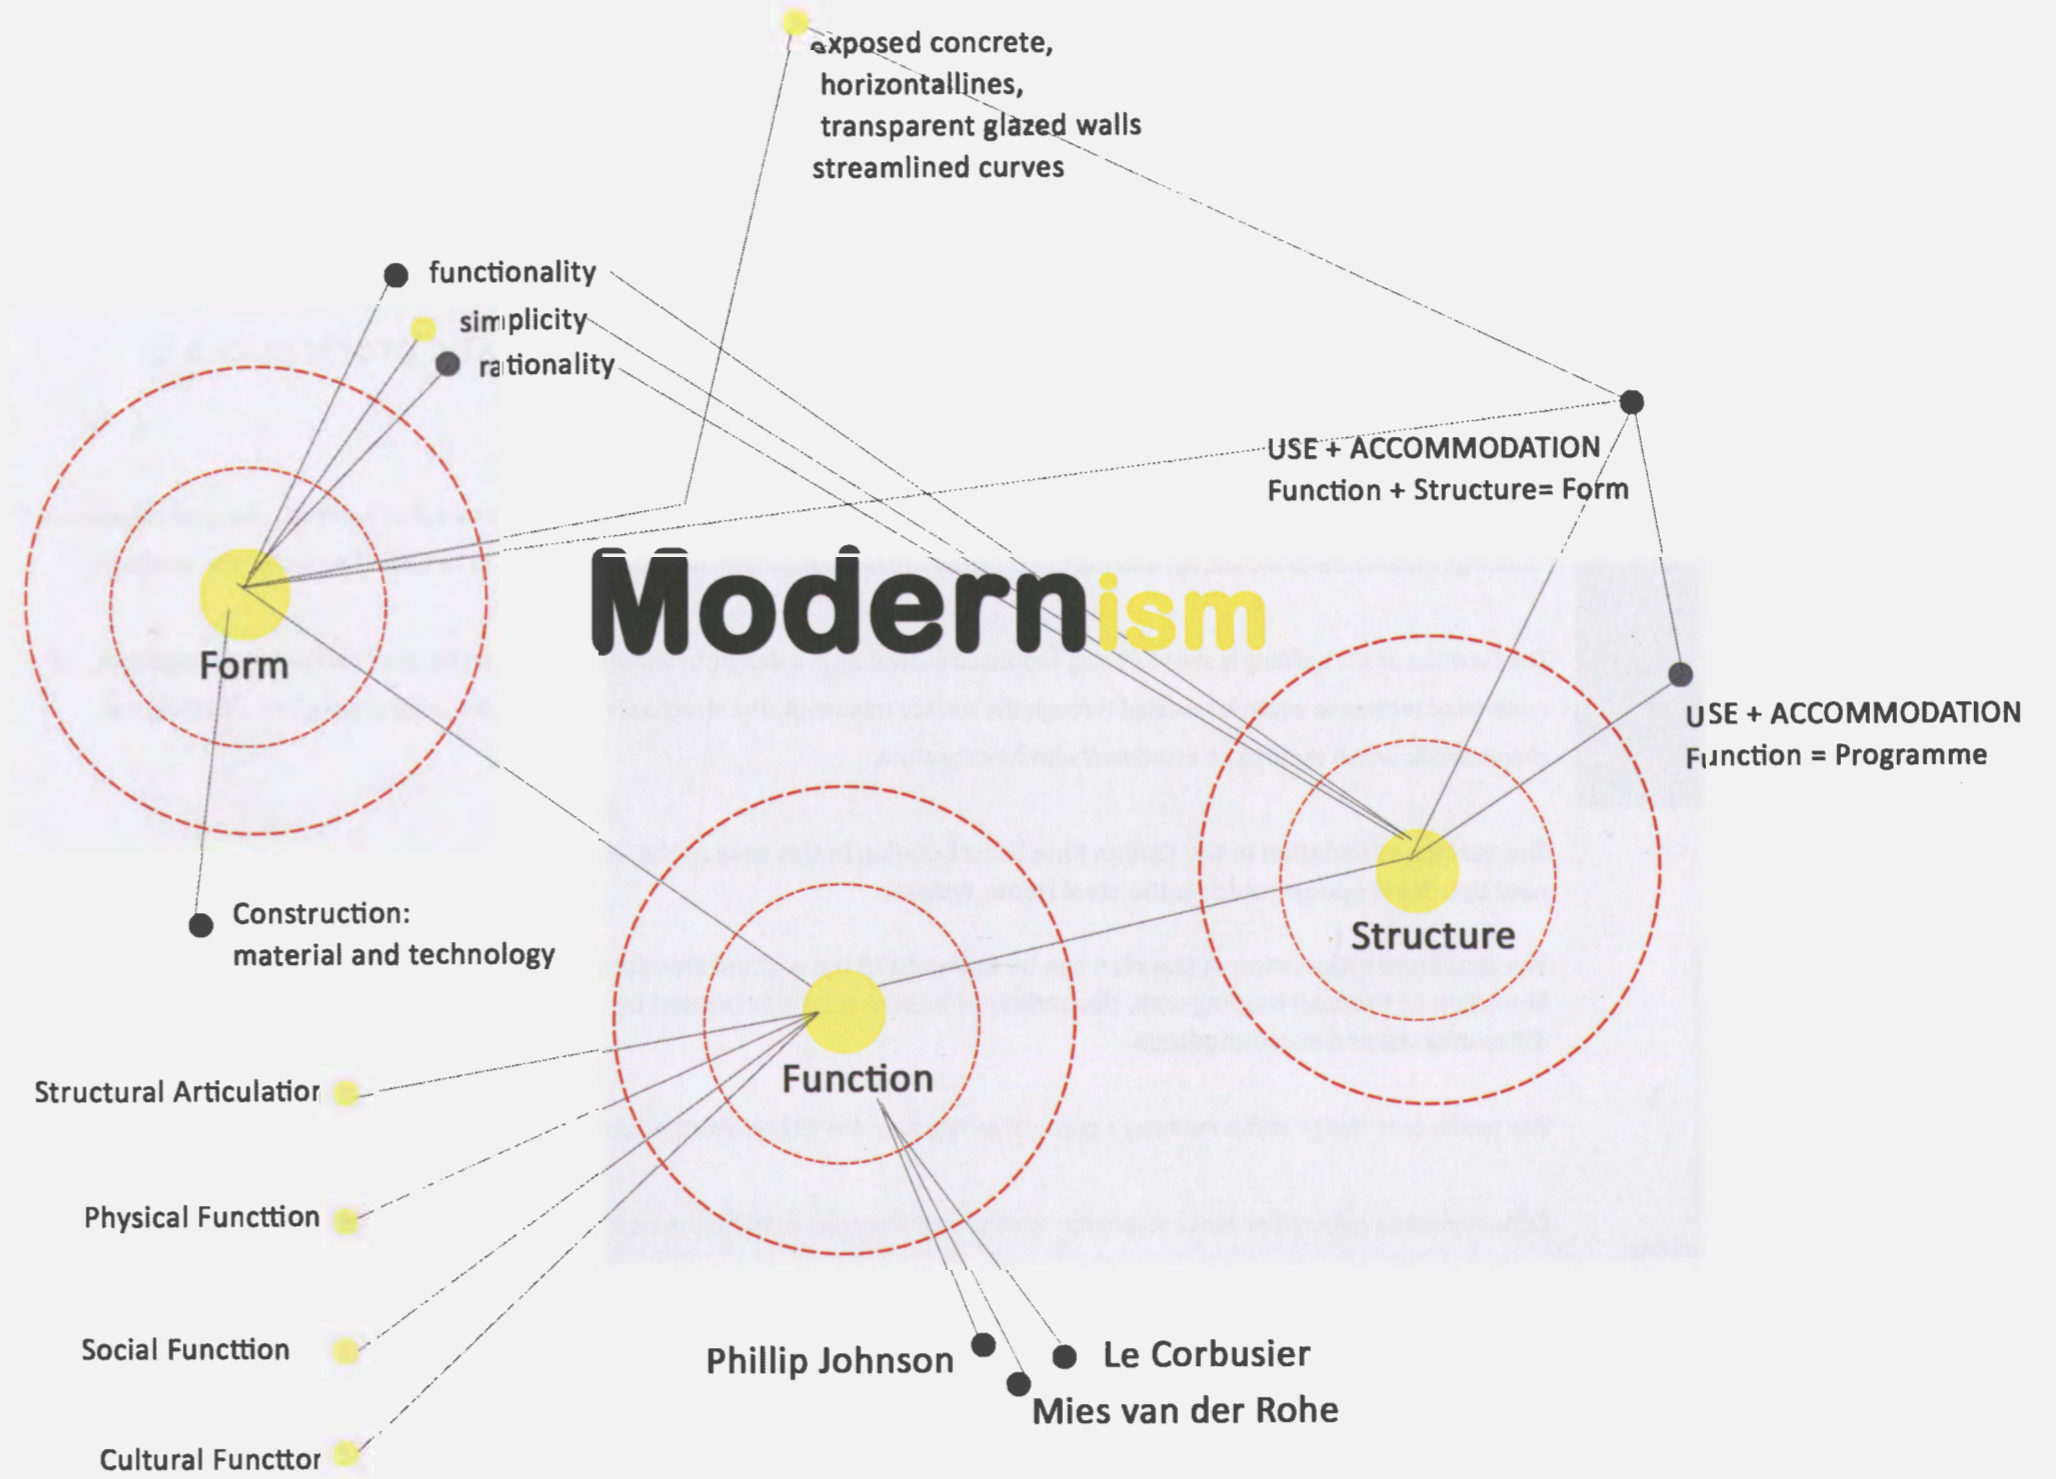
exposed concrete,
horizontallines,
transparent glazed walls
streamlined curves

functionality
simplicity
rationality

USE + ACCOMMODATION
Function + Structure= Form

Modernism

Form

USE + ACCOMMODATION
Function = Programme

Structure

Construction:
material and technology

Function

Structural Articulatior

Physical Functtion

Social Functtion

Cultural Functtor

Phillip Johnson

Le Corbusier

Mies van der Rohe